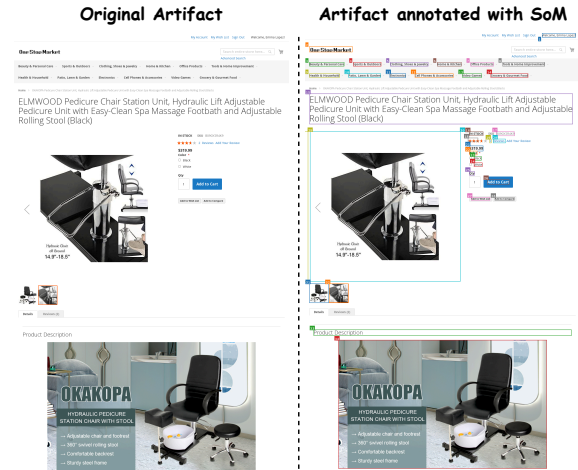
Original Artifact

Artifact annotated with SoM

My Account My Wish List Sign Out Welcome, Emma Lopez!

One Stop Market

Search entire store here...

Advanced Search

Beauty & Personal Care Sports & Outdoors Clothing, Shoes & Jewelry Home & Kitchen Office Products Tools & Home Improvement Health & Household Patio, Lawn & Garden Electronics Cell Phones & Accessories Video Games Grocery & Gourmet Food

ELMWOOD Pedicure Chair Station Unit, Hydraulic Lift Adjustable Pedicure Unit with Easy-Clean Spa Massage Footbath and Adjustable Rolling Stool (Black)

IN STOCK

$219.99

Black

White

Qty

1

Add to Cart

Add to Wish List Add to Compare

Hydraulic Chair Lift Ground 14.9"-18.5"

Details Reviews (2)

Product Description

OKAKOPA

HYDRAULIC PEDICURE STATION CHAIR WITH STOOL

→ Adjustable chair and footrest
→ 360° swivel rolling stool
→ Comfortable backrest
→ Sturdy steel frame

My Account My Wish List Sign Out Welcome, Emma Lopez!

One Stop Market

Search entire store here...

Advanced Search

Beauty & Personal Care Sports & Outdoors Clothing, Shoes & Jewelry Home & Kitchen Office Products Tools & Home Improvement Health & Household Patio, Lawn & Garden Electronics Cell Phones & Accessories Video Games Grocery & Gourmet Food

ELMWOOD Pedicure Chair Station Unit, Hydraulic Lift Adjustable Pedicure Unit with Easy-Clean Spa Massage Footbath and Adjustable Rolling Stool (Black)

Add to Cart

Hydraulic Chair Lift Ground 14.9"-18.5"

Details Reviews (2)

Product Description

OKAKOPA

HYDRAULIC PEDICURE STATION CHAIR WITH STOOL

→ Adjustable chair and footrest
→ 360° swivel rolling stool
→ Comfortable backrest
→ Sturdy steel frame